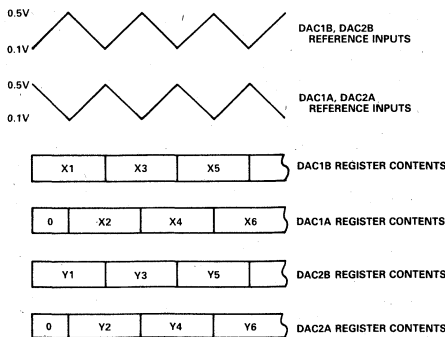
0.5V
0.1V
DAC1B, DAC2B REFERENCE INPUTS

0.5V
0.1V
DAC1A, DAC2A REFERENCE INPUTS

| X1 | X3 | X5 |
DAC1B REGISTER CONTENTS

| 0 | X2 | X4 | X6 |
DAC1A REGISTER CONTENTS

| Y1 | Y3 | Y5 |
DAC2B REGISTER CONTENTS

| 0 | Y2 | Y4 | Y6 |
DAC2A REGISTER CONTENTS